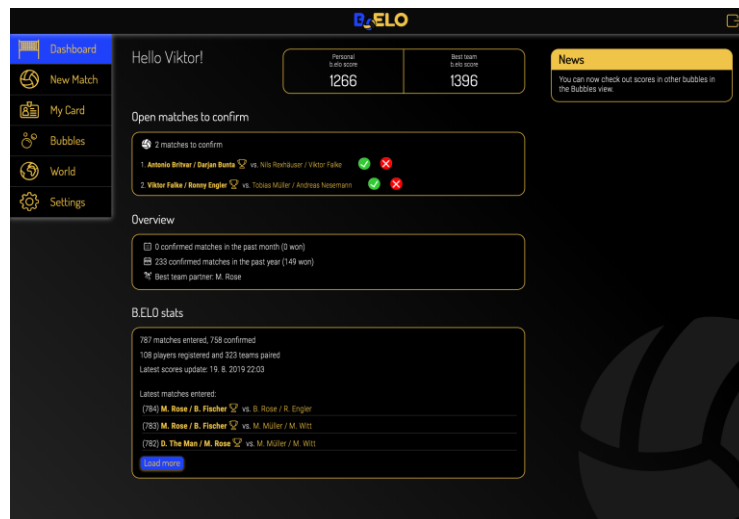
B.ELO

Dashboard
New Match
My Card
Bubbles
World
Settings

Hello Viktor!

Personal b.elo score
1266

Best team b.elo score
1396

News
You can now check out scores in other bubbles in the Bubbles view.

Open matches to confirm

2 matches to confirm
1. Antonio Britvar / Darjan Bunta vs. Nils Rexhäuser / Viktor Falke
2. Viktor Falke / Ronny Engler vs. Tobias Müller / Andreas Nesemann

Overview

0 confirmed matches in the past month (0 won)
233 confirmed matches in the past year (149 won)
Best team partner: M. Rose

B.ELO stats

787 matches entered, 758 confirmed
108 players registered and 323 teams paired
Latest scores update: 19. 8. 2019 22:03

Latest matches entered:
(784) M. Rose / B. Fischer vs. B. Rose / R. Engler
(783) M. Rose / B. Fischer vs. M. Müller / M. Witt
(782) D. The Man / M. Rose vs. M. Müller / M. Witt
Load more